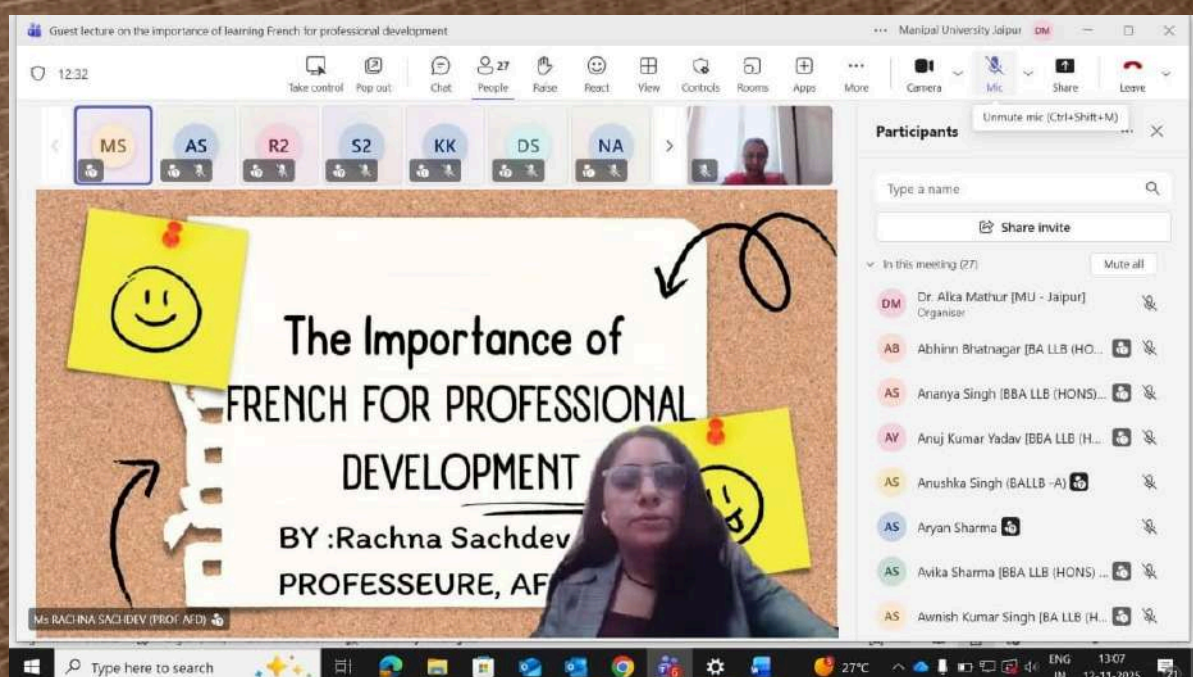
Guest lecture on the importance of learning French for professional development

Manipal University Jaipur DM

12:32

Take control Pop out Chat 27 People Raise React View Controls Rooms Apps More Camera Mic Share Leave

Unmute mic (Ctrl+Shift+M)

MS AS R2 S2 KK DS NA

Participants

Type a name

Share invite

In this meeting (27) Mute all

DM Dr. Alka Mathur [MU - Jaipur] Organiser

AB Abhinn Bhatnagar [BA LLB (HO...

AS Ananya Singh [BBA LLB (HONS)...

AV Anuj Kumar Yadav [BBA LLB (H...

AS Anushka Singh (BALLB -A)

AS Aryan Sharma

AS Avika Sharma [BBA LLB (HONS) ...

AS Awnish Kumar Singh [BA LLB (H...

The Importance of FRENCH FOR PROFESSIONAL DEVELOPMENT

BY :Rachna Sachdev

PROFESSEURE, AF

Ms RACHNA SACHDEV (PROF AFD)

Type here to search

27°C ENG IN 13:07 12-11-2025